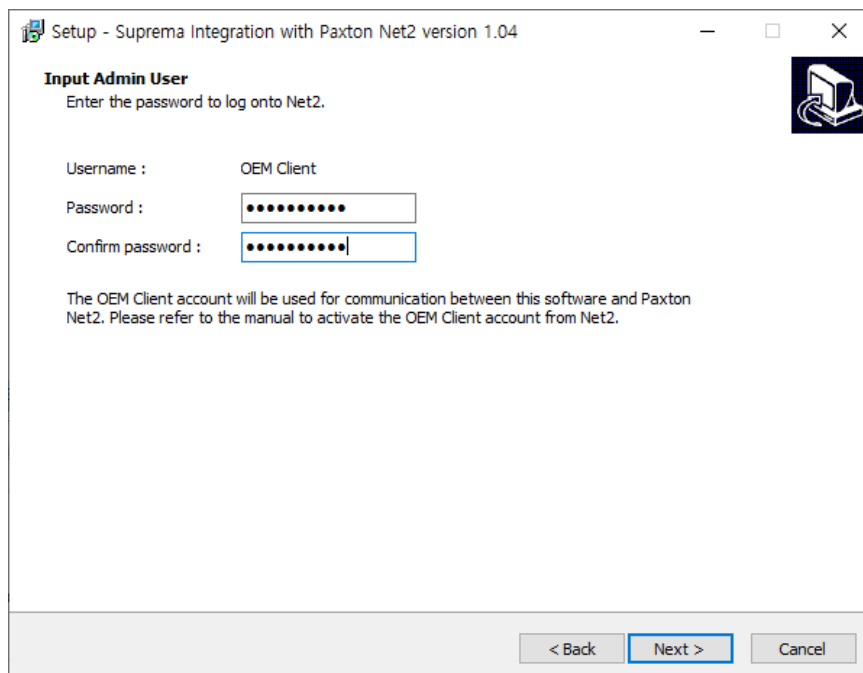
Setup - Suprema Integration with Paxton Net2 version 1.04

Input Admin User
Enter the password to log onto Net2.

Username : OEM Client

Password : ••••••••••

Confirm password : ••••••••••

The OEM Client account will be used for communication between this software and Paxton Net2. Please refer to the manual to activate the OEM Client account from Net2.

< Back | Next > | Cancel